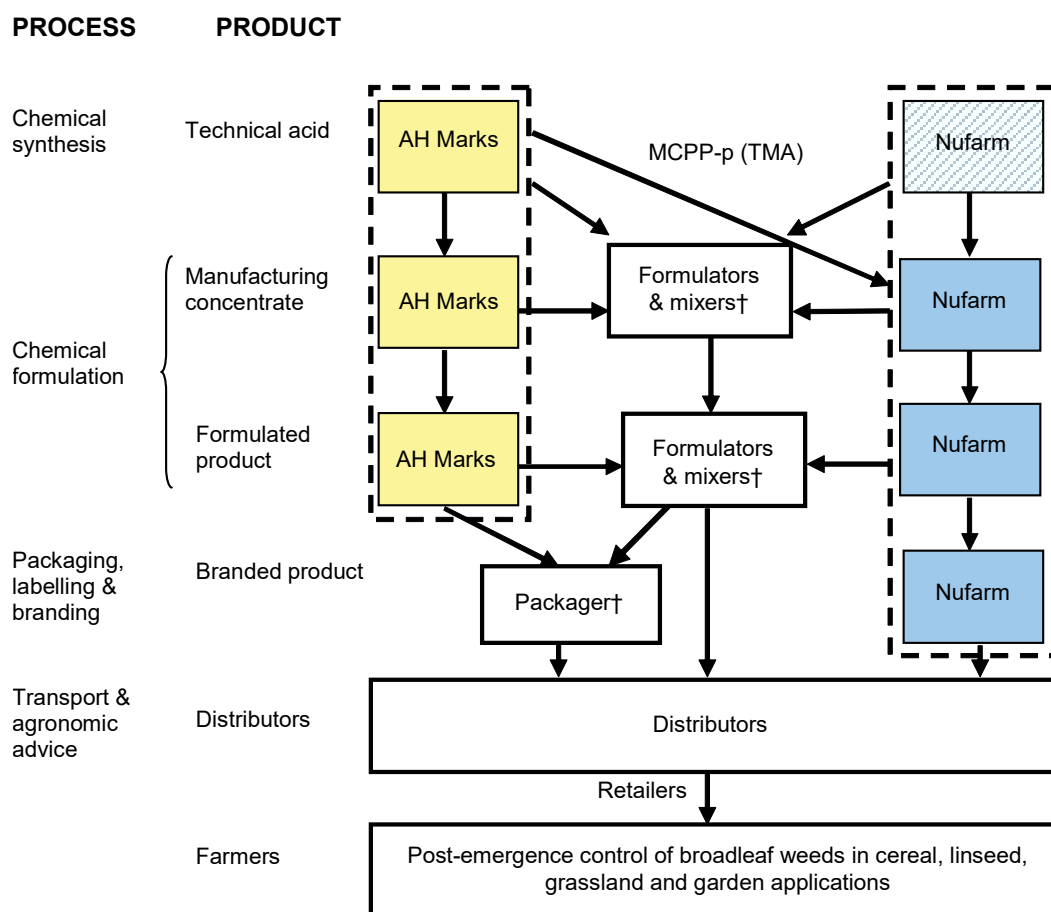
PROCESS PRODUCT

Chemical synthesis
Technical acid
AH Marks
MCPP-p (TMA)
Nufarm

Chemical formulation
Manufacturing concentrate
AH Marks
Formulators & mixers†
Nufarm

Formulated product
AH Marks
Formulators & mixers†
Nufarm

Packaging, labelling & branding
Branded product
Packager†
Nufarm

Transport & agronomic advice
Distributors
Distributors

Retailers

Farmers
Post-emergence control of broadleaf weeds in cereal, linseed, grassland and garden applications